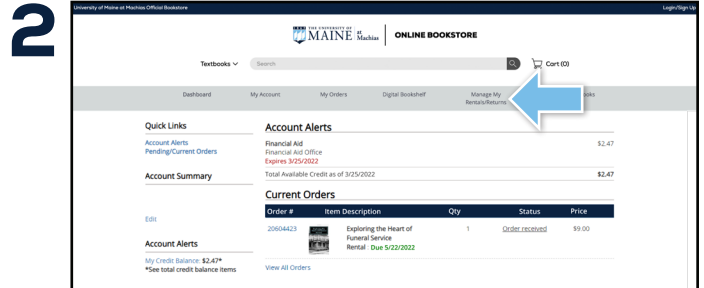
2

University of Maine at Machias Official Bookstore

Login/Sign Up

THE UNIVERSITY OF MAINE at Machias | ONLINE BOOKSTORE

Textbooks

Search

Cart (0)

Dashboard | My Account | My Orders | Digital Bookshelf | Manage My Rentals/Returns | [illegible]oks

Quick Links

Account Alerts
Pending/Current Orders

Account Summary

Edit

Account Alerts

My Credit Balance: $2.47*
*See total credit balance items

Account Alerts

Financial Aid
Financial Aid Office
Expires 3/25/2022

$2.47

Total Available Credit as of 3/25/2022 $2.47

Current Orders

| Order # | Item Description | Qty | Status | Price |
|---|---|---|---|---|
| 20604423 | Exploring the Heart of Funeral Service Rental Due 5/22/2022 | 1 | Order received | $9.00 |

View All Orders